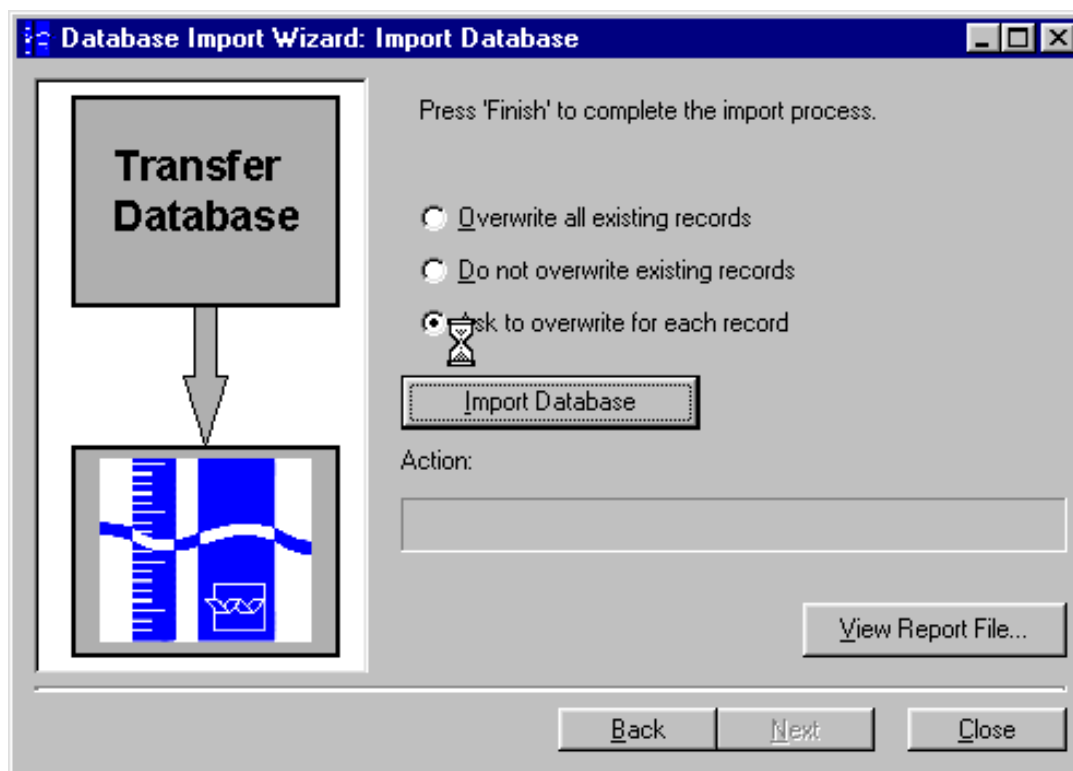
Database Import Wizard: Import Database

Transfer Database

Press 'Finish' to complete the import process.

Overwrite all existing records

Do not overwrite existing records

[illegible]sk to overwrite for each record

Import Database

Action:

View Report File...

Back

Next

Close